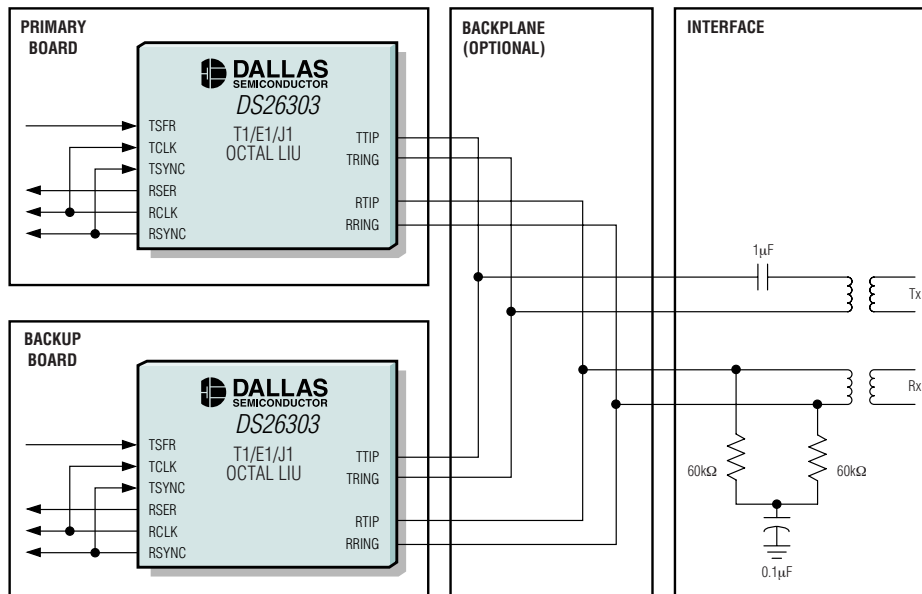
PRIMARY BOARD

DALLAS SEMICONDUCTOR
DS26303
T1/E1/J1 OCTAL LIU

TSFR
TCLK
TSYNC
RSER
RCLK
RSYNC

TTIP
TRING
RTIP
RRING

BACKUP BOARD

DALLAS SEMICONDUCTOR
DS26303
T1/E1/J1 OCTAL LIU

TSFR
TCLK
TSYNC
RSER
RCLK
RSYNC

TTIP
TRING
RTIP
RRING

BACKPLANE (OPTIONAL)

INTERFACE

1μF
Tx
Rx
60kΩ
60kΩ
0.1μF